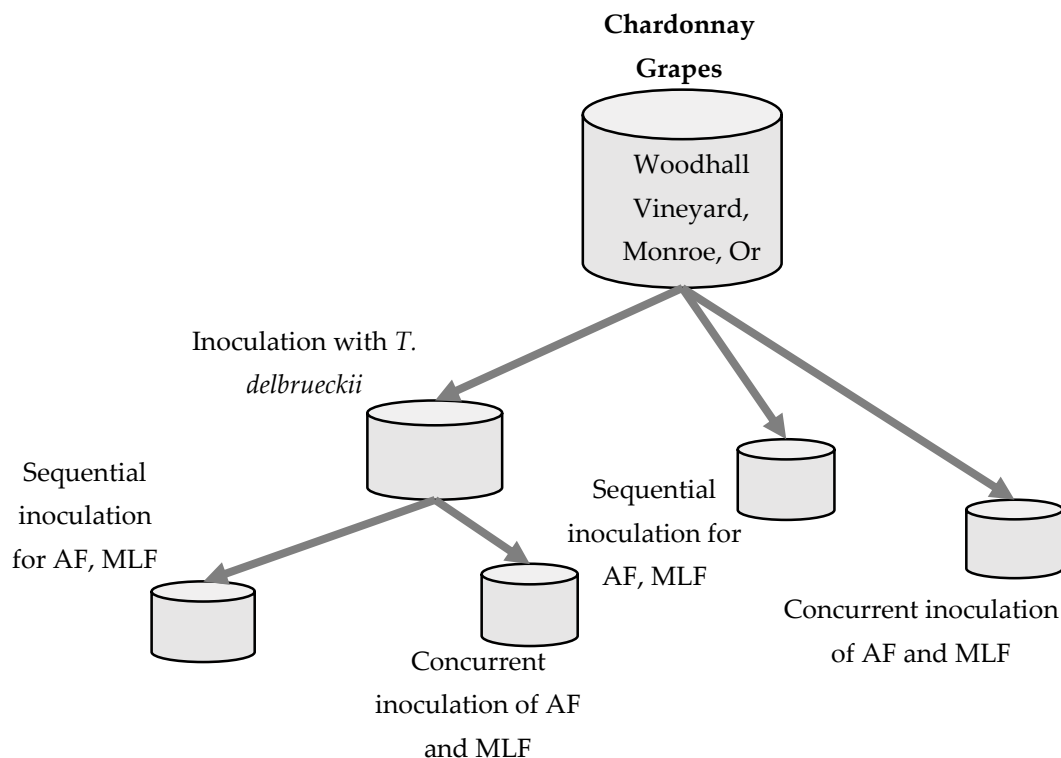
Chardonnay Grapes

Woodhall Vineyard, Monroe, Or

Inoculation with *T. delbrueckii*

Sequential inoculation for AF, MLF

Concurrent inoculation of AF and MLF

Sequential inoculation for AF, MLF

Concurrent inoculation of AF and MLF